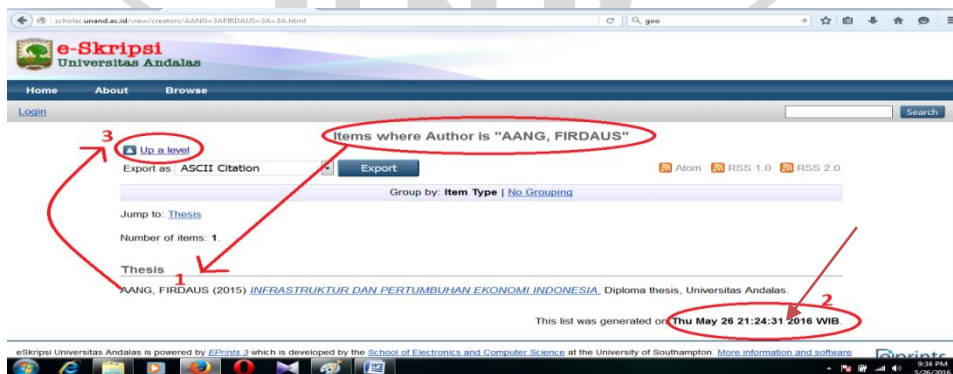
scholar.unand.ac.id/view/creators/AANG=3AFIRDAUS=3A=3A.html

geo

e-Skripsi
Universitas Andalas

Home About Browse

Login

Search

3

Items where Author is "AANG, FIRDAUS"

Up a level

Export as ASCII Citation Export

Atom RSS 1.0 RSS 2.0

Group by: Item Type | No Grouping

Jump to: Thesis

Number of items: 1.

Thesis

1

AANG, FIRDAUS (2015) INFRASTRUKTUR DAN PERTUMBUHAN EKONOMI INDONESIA. Diploma thesis, Universitas Andalas.

2

This list was generated on Thu May 26 21:24:31 2016 WIB.

eSkripsi Universitas Andalas is powered by EPrints 3 which is developed by the School of Electronics and Computer Science at the University of Southampton. More information and software

9:34 PM
5/26/2016